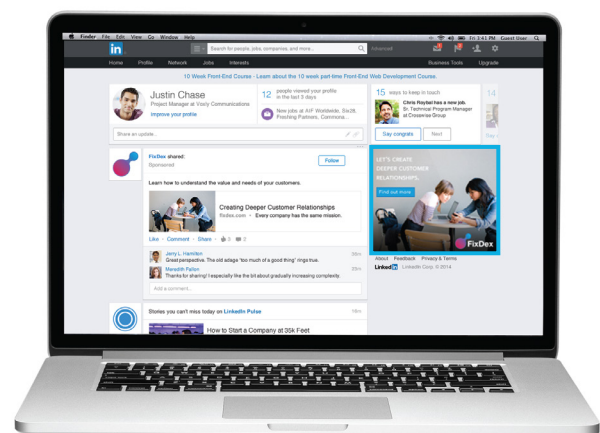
Finder File Edit View Go Window Help

Thu 3:41 PM Guest User

in

Search for people, jobs, companies, and more...

Advanced

Home Profile Network Jobs Interests

Business Tools Upgrade

10 Week Front-End Course - Learn about the 10 week part-time Front-End Web Development Course.

Justin Chase

Project Manager at Vexly Communications

Improve your profile

12 people viewed your profile in the last 3 days

New jobs at AIF Worldwide, Six28, Poshing Partners, Commona...

15 ways to keep in touch

Chris Roybal has a new job. Sr. Technical Program Manager at Crossview Group

Say congrats

Next

14

Share an update...

FixDex shared:

Sponsored

Follow

Learn how to understand the value and needs of your customers.

Creating Deeper Customer Relationships

fixdex.com • Every company has the same mission.

Like · Comment · Share · 0 2

Jerry L. Hamilton

Great perspective. The old adage "too much of a good thing" rings true.

Meredith Fallon

Thanks for sharing! I especially like the bit about gradually increasing complexity.

Add a comment...

LET'S CREATE DEEPER CUSTOMER RELATIONSHIPS.

Find out more

FixDex

About Feedback Privacy & Terms

LinkedIn LinkedIn Corp. © 2014

Stories you can't miss today on LinkedIn Pulse

How to Start a Company at 35k Feet